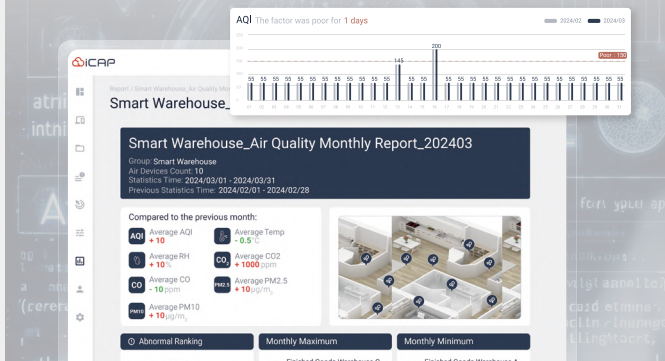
AQI The factor was poor for 1 days

2024/02 2024/03

Poor : 150

200

145

55 55 55 55 55 55 55 55 55 55 55 55 55 55 55 55 55 55 55 55 55 55 55 55 55 55 55 55 55

iCAP

Report / Smart Warehouse_Air Quality Mo

Smart Warehouse_

Smart Warehouse_Air Quality Monthly Report_202403

Group: Smart Warehouse
Air Devices Count: 10
Statistics Time: 2024/03/01 - 2024/03/31
Previous Statistics Time: 2024/02/01 - 2024/02/28

Compared to the previous month:

AQI Average AQI
+ 10

Average Temp
- 0.5°C

Average RH
+ 10%

CO2 Average CO2
+ 1000 ppm

CO Average CO
+ 10 ppm

PM2.5 Average PM2.5
+ 10 μg/m3

PM10 Average PM10
+ 10 μg/m3

Abnormal Ranking

Monthly Maximum

Monthly Minimum